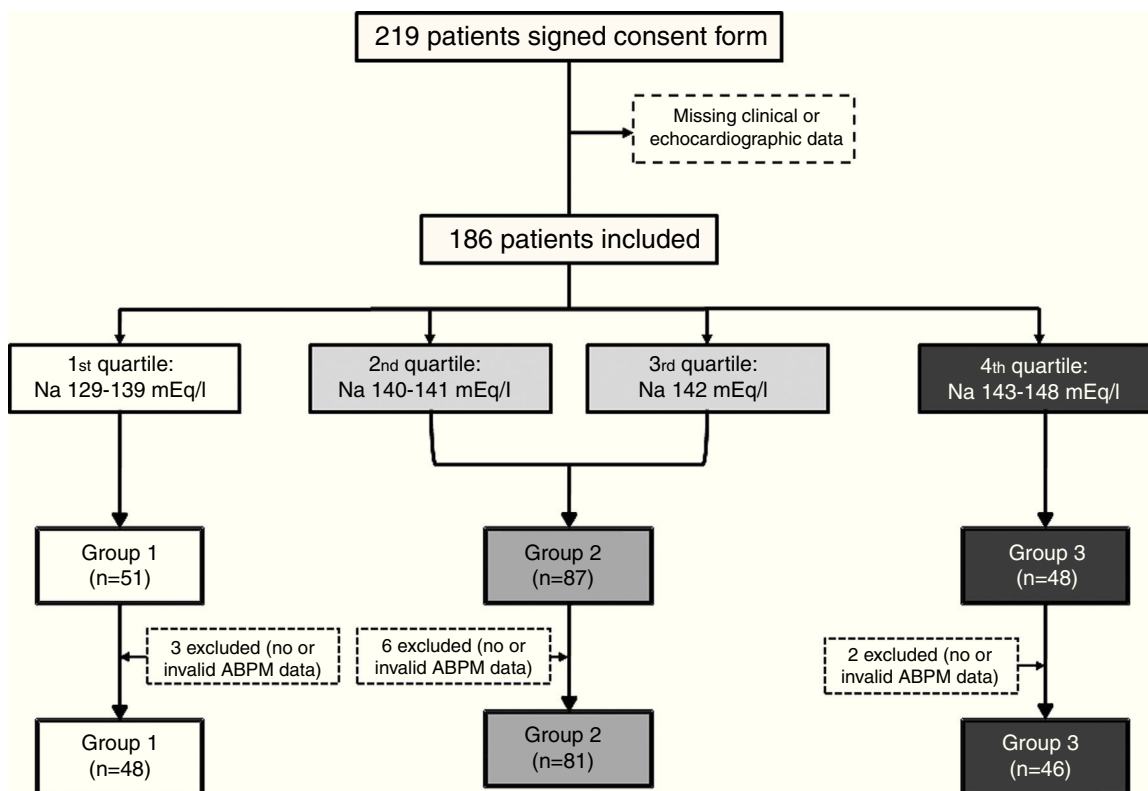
219 patients signed consent form

Missing clinical or echocardiographic data

186 patients included

1st quartile: Na 129-139 mEq/l

2nd quartile: Na 140-141 mEq/l

3rd quartile: Na 142 mEq/l

4th quartile: Na 143-148 mEq/l

Group 1 (n=51)

Group 2 (n=87)

Group 3 (n=48)

3 excluded (no or invalid ABPM data)

6 excluded (no or invalid ABPM data)

2 excluded (no or invalid ABPM data)

Group 1 (n=48)

Group 2 (n=81)

Group 3 (n=46)